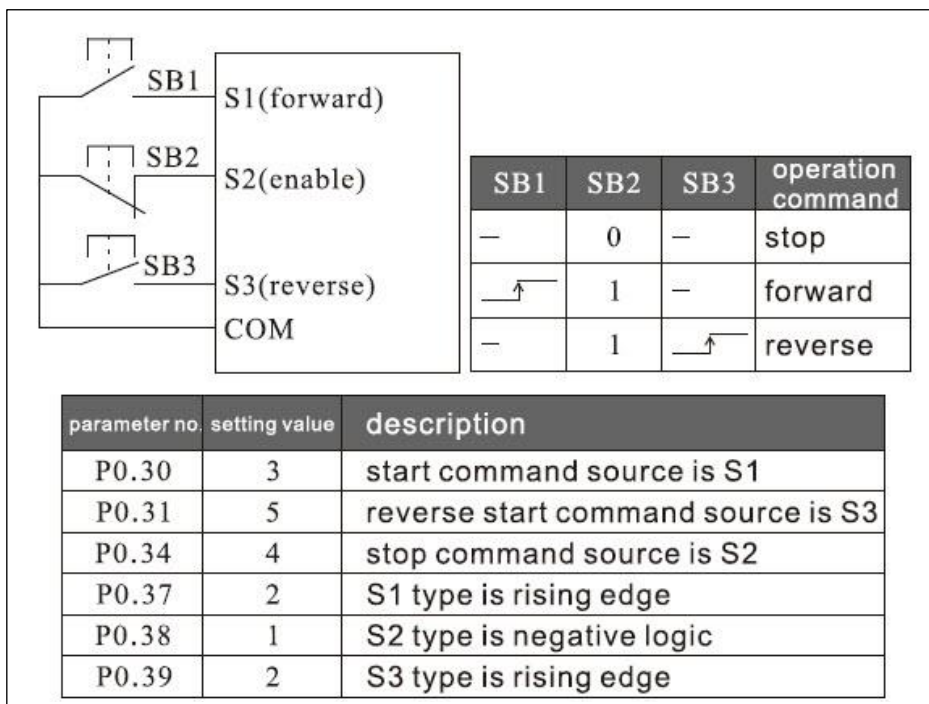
SB1
S1(forward)
SB2
S2(enable)
SB3
S3(reverse)
COM

| SB1 | SB2 | SB3 | operation command |
|---|---|---|---|
| — | 0 | — | stop |
| ↑ | 1 | — | forward |
| — | 1 | ↑ | reverse |

| parameter no. | setting value | description |
|---|---|---|
| P0.30 | 3 | start command source is S1 |
| P0.31 | 5 | reverse start command source is S3 |
| P0.34 | 4 | stop command source is S2 |
| P0.37 | 2 | S1 type is rising edge |
| P0.38 | 1 | S2 type is negative logic |
| P0.39 | 2 | S3 type is rising edge |